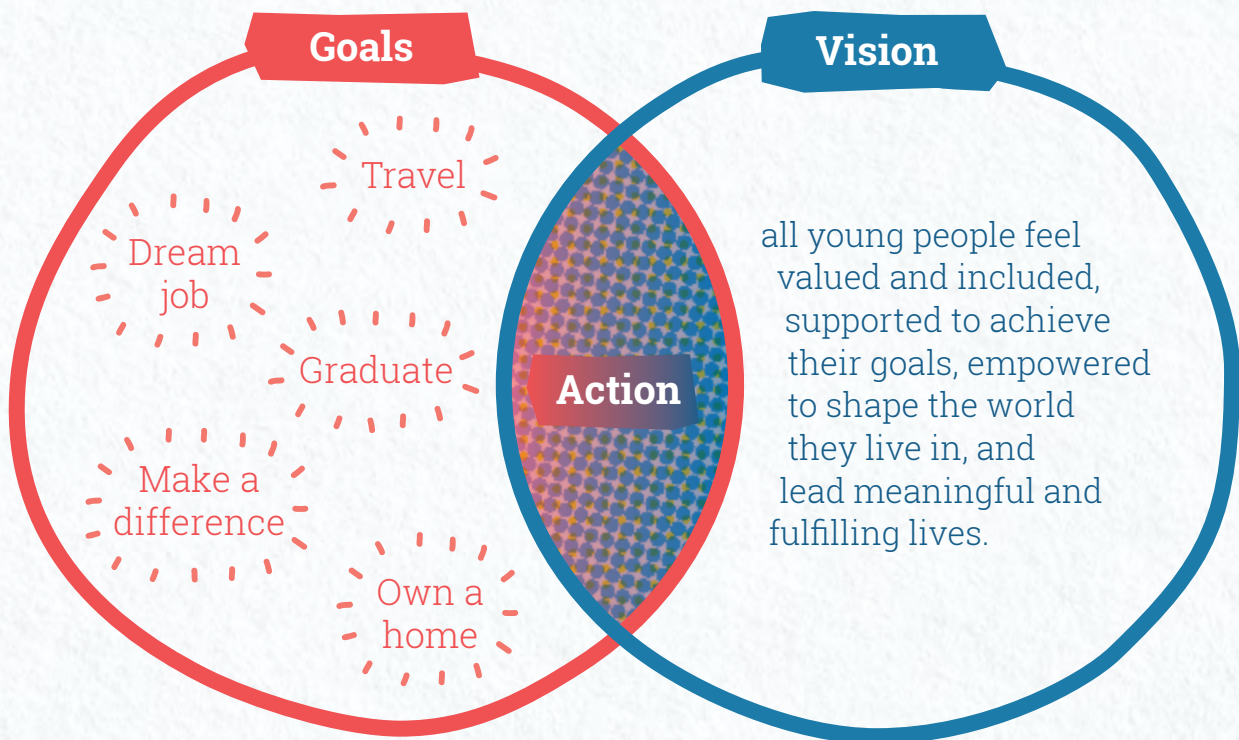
Goals

Vision

Travel

Dream job

Graduate

Make a difference

Own a home

Action

all young people feel valued and included, supported to achieve their goals, empowered to shape the world they live in, and lead meaningful and fulfilling lives.